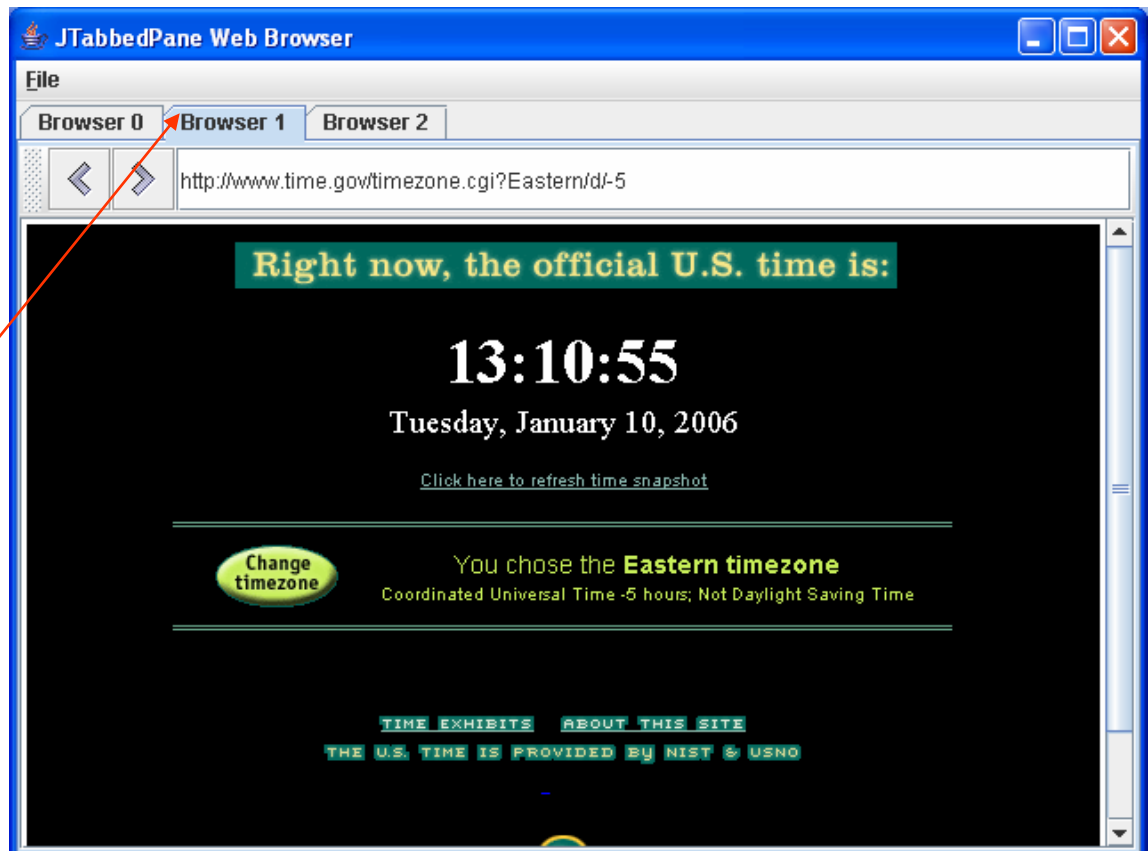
JTabbedPane Web Browser

File

Browser 0 | Browser 1 | Browser 2

http://www.time.gov/timezone.cgi?Eastern/d/-5

Right now, the official U.S. time is:

13:10:55

Tuesday, January 10, 2006

Click here to refresh time snapshot

Change timezone

You chose the Eastern timezone

Coordinated Universal Time -5 hours; Not Daylight Saving Time

TIME EXHIBITS ABOUT THIS SITE

THE U.S. TIME IS PROVIDED BY NIST & USNO